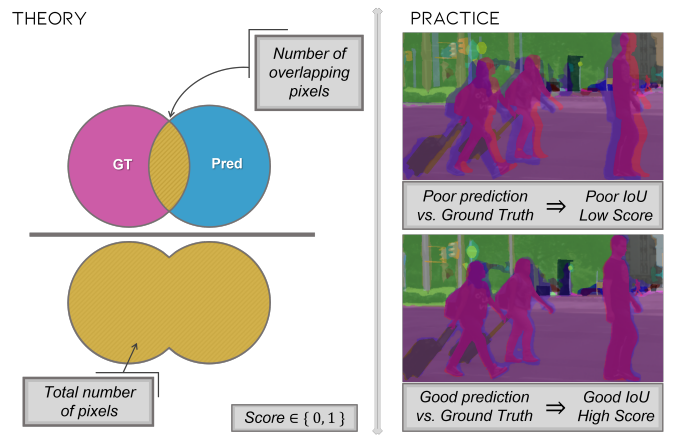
THEORY

Number of overlapping pixels

GT

Pred

Total number of pixels

Score $\in \{0, 1\}$

PRACTICE

Poor prediction vs. Ground Truth $\Rightarrow$ Poor IoU Low Score

Good prediction vs. Ground Truth $\Rightarrow$ Good IoU High Score